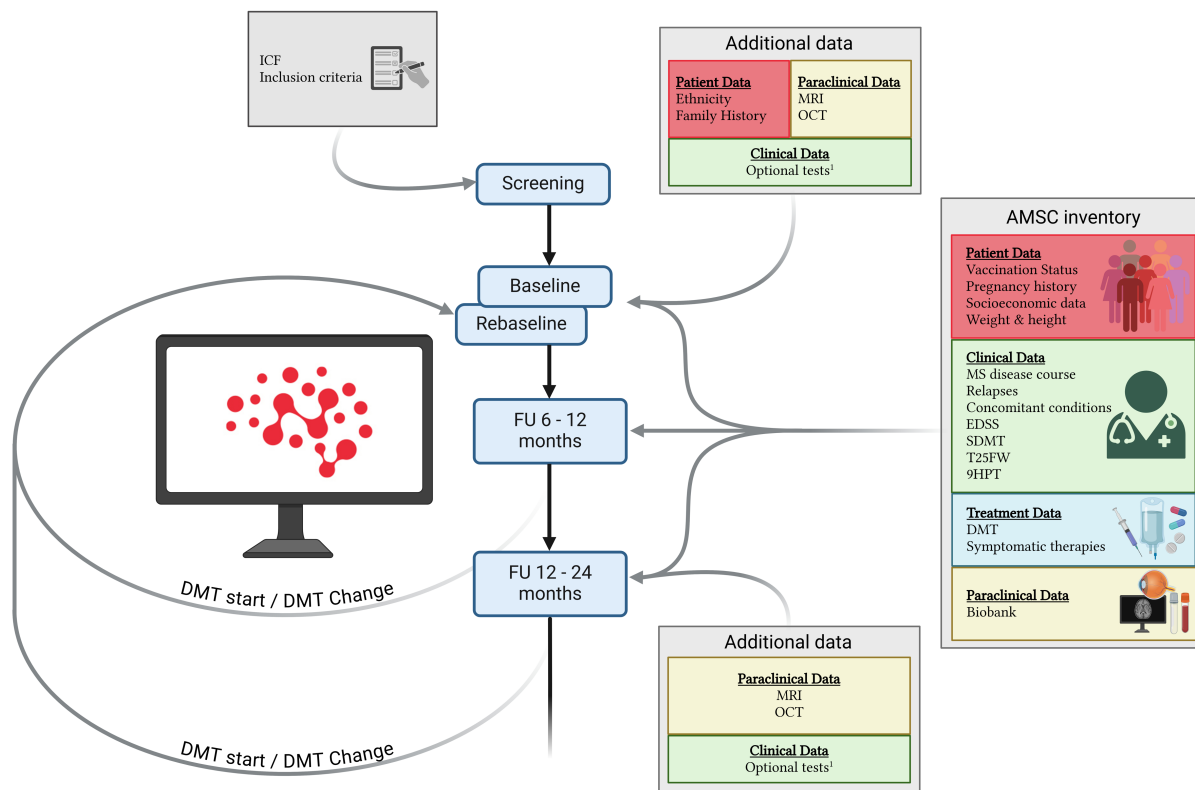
ICF
Inclusion criteria

Additional data

Patient Data
Ethnicity
Family History

Paraclinical Data
MRI
OCT

Clinical Data
Optional tests$^1$

Screening

Baseline

Rebaseline

FU 6 - 12 months

FU 12 - 24 months

DMT start / DMT Change

DMT start / DMT Change

AMSC inventory

Patient Data
Vaccination Status
Pregnancy history
Socioeconomic data
Weight & height

Clinical Data
MS disease course
Relapses
Concomitant conditions
EDSS
SDMT
T25FW
9HPT

Treatment Data
DMT
Symptomatic therapies

Paraclinical Data
Biobank

Additional data

Paraclinical Data
MRI
OCT

Clinical Data
Optional tests$^1$